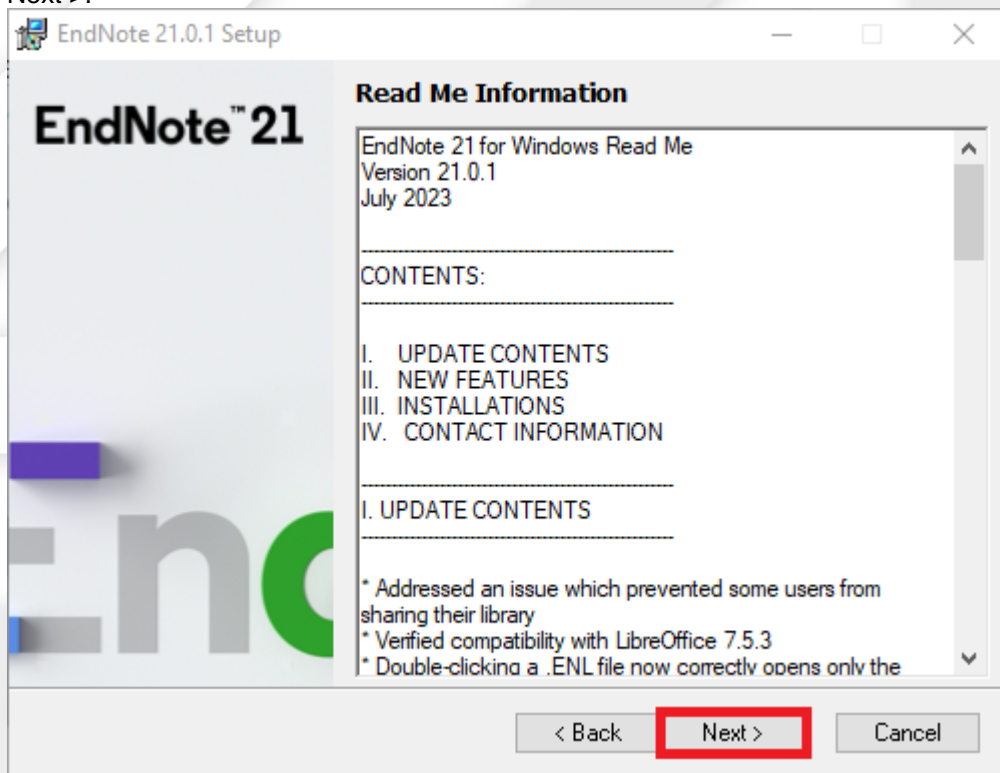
Next >.

EndNote 21.0.1 Setup

EndNote™ 21

Read Me Information

EndNote 21 for Windows Read Me
Version 21.0.1
July 2023

-----------------------------------------------
CONTENTS:
-----------------------------------------------

I. UPDATE CONTENTS
II. NEW FEATURES
III. INSTALLATIONS
IV. CONTACT INFORMATION

-----------------------------------------------
I. UPDATE CONTENTS
-----------------------------------------------

* Addressed an issue which prevented some users from sharing their library
* Verified compatibility with LibreOffice 7.5.3
* Double-clicking a .ENL file now correctly opens only the

End

< Back Next > Cancel